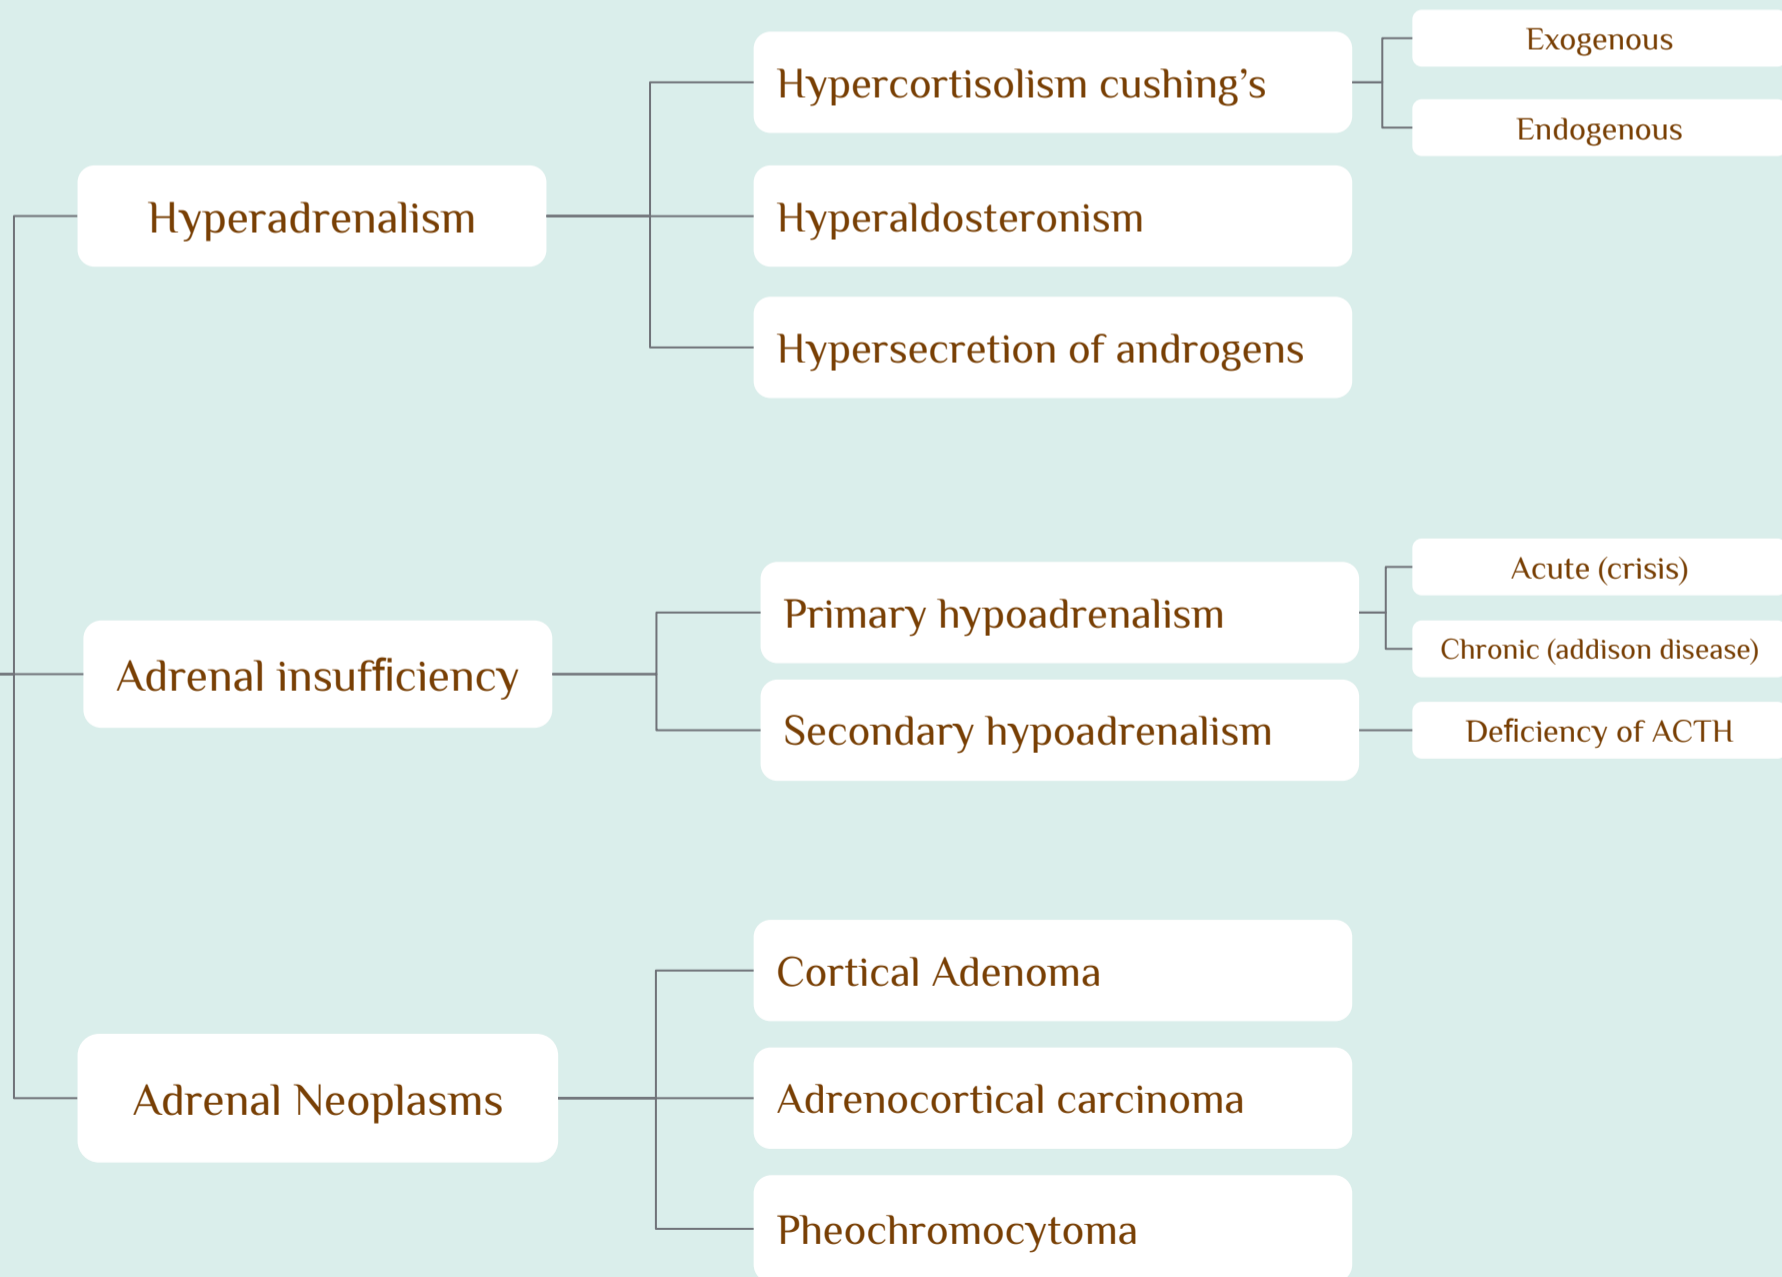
Hyperadrenalism

Hypercortisolism cushing’s

Exogenous

Endogenous

Hyperaldosteronism

Hypersecretion of androgens

Adrenal insufficiency

Primary hypoadrenalism

Acute (crisis)

Chronic (addison disease)

Secondary hypoadrenalism

Deficiency of ACTH

Adrenal Neoplasms

Cortical Adenoma

Adrenocortical carcinoma

Pheochromocytoma